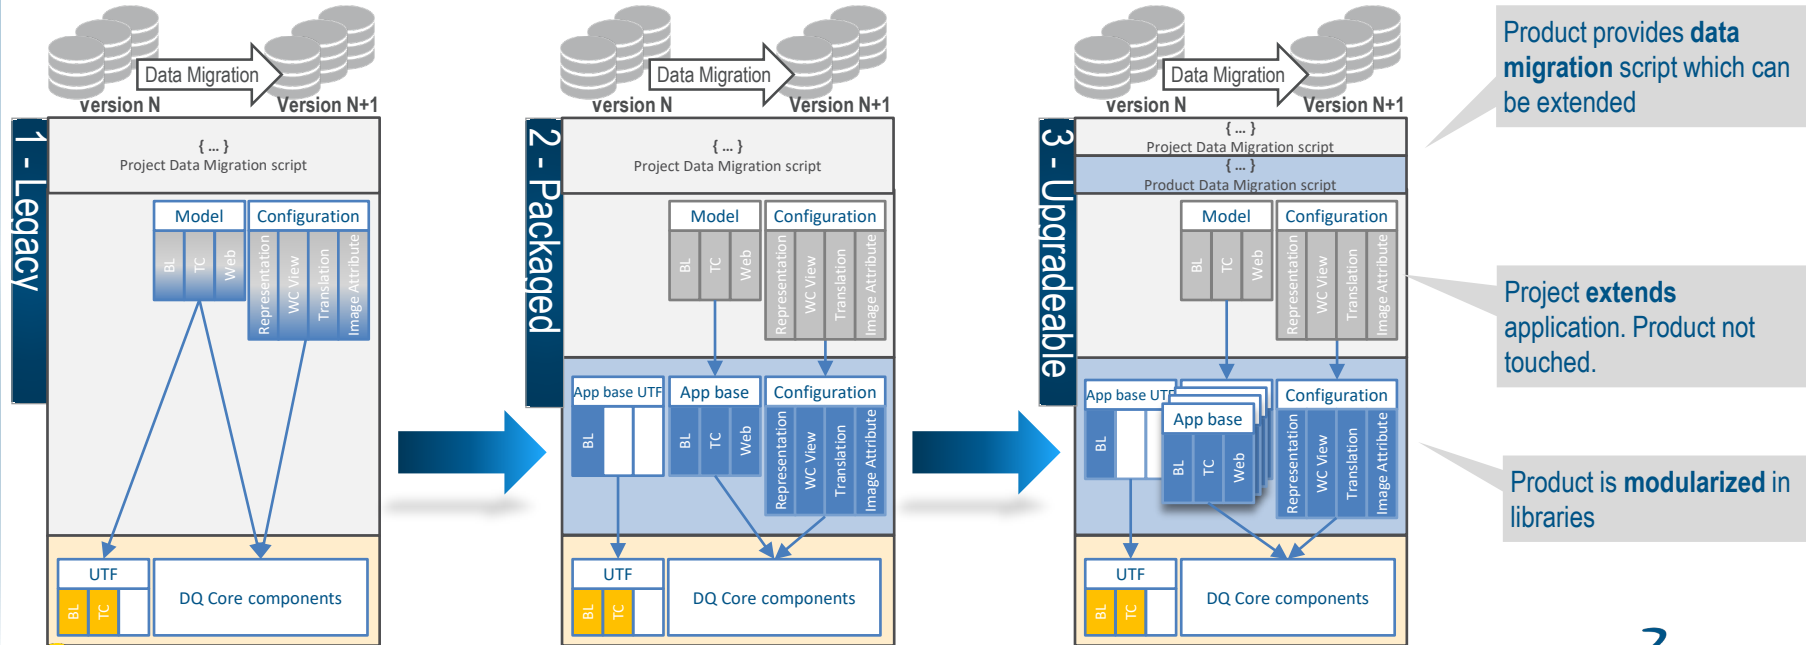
Data Migration
Version N
Version N+1

1 - Legacy

{ … }
Project Data Migration script

Model
Configuration
BL
TC
Web
Representation
WC View
Translation
Image Attribute

UTF
BL
TC
DQ Core components

Data Migration
Version N
Version N+1

2 - Packaged

{ … }
Project Data Migration script

Model
Configuration
BL
TC
Web
Representation
WC View
Translation
Image Attribute

App base UTF
App base
Configuration
BL
BL
TC
Web
Representation
WC View
Translation
Image Attribute

UTF
BL
TC
DQ Core components

Data Migration
Version N
Version N+1

3 - Upgradeable

{ … }
Project Data Migration script
{ … }
Product Data Migration script

Model
Configuration
BL
TC
Web
Representation
WC View
Translation
Image Attribute

App base UTF
App base
Configuration
BL
BL
TC
Web
Representation
WC View
Translation
Image Attribute

UTF
BL
TC
DQ Core components

Product provides **data migration** script which can be extended

Project **extends** application. Product not touched.

Product is **modularized** in libraries